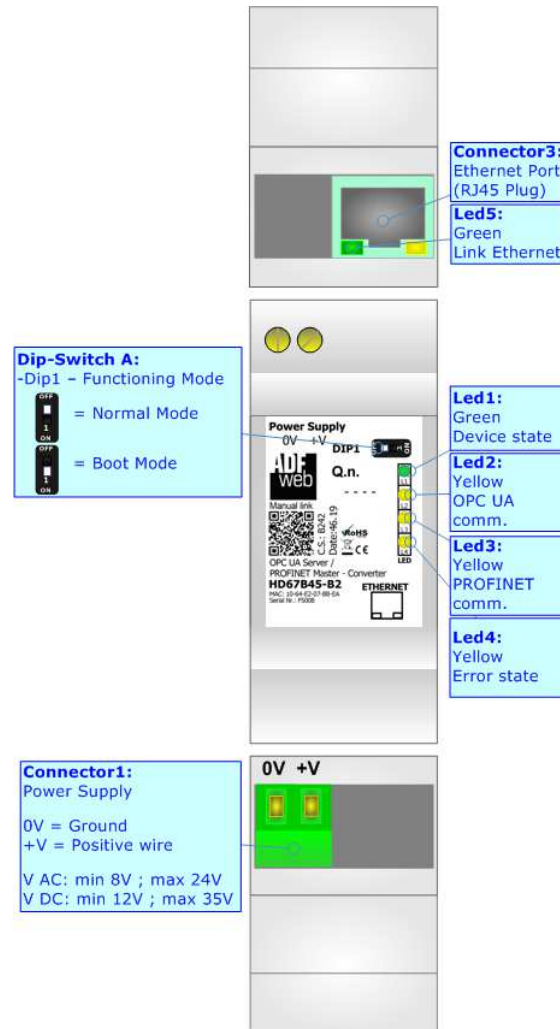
Connector3:
Ethernet Port
(RJ45 Plug)

Led5:
Green
Link Ethernet

Dip-Switch A:
-Dip1 – Functioning Mode

OFF
1
ON
= Normal Mode

OFF
1
ON
= Boot Mode

Led1:
Green
Device state

Led2:
Yellow
OPC UA
comm.

Led3:
Yellow
PROFINET
comm.

Led4:
Yellow
Error state

Power Supply
0V +V

DIP1

ON

ADF web

Q.n.

- - - -

Manual link

C.S.: B242
Date:46.19

RoHS
CE

OPC UA Server /
PROFINET Master - Converter
HD67B45-B2
MAC: 10-64-E2-07-88-EA
Serial Nr.: P5008

ETHERNET

LED

Connector1:
Power Supply

0V = Ground
+V = Positive wire

V AC: min 8V ; max 24V
V DC: min 12V ; max 35V

0V +V